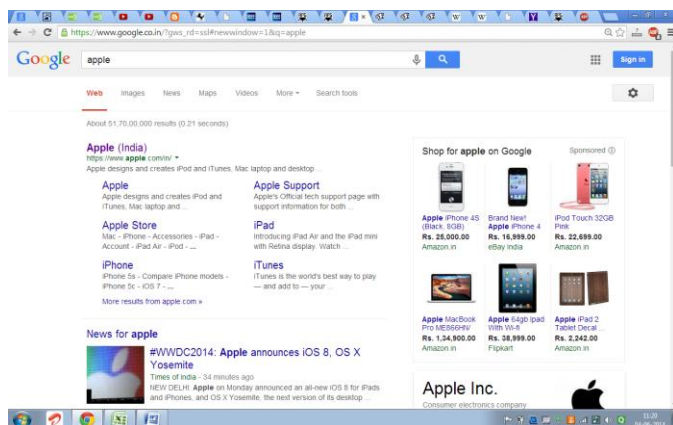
https://www.google.co.in/?gws_rd=ssl#newwindow=1&q=apple

Google

apple

Sign in

Web Images News Maps Videos More ▾ Search tools

About 51,70,00,000 results (0.21 seconds)

Apple (India)
https://www.apple.com/in/ ▾
Apple designs and creates iPod and iTunes, Mac laptop and desktop ...

Apple
Apple designs and creates iPod and iTunes, Mac laptop and ...

Apple Support
Apple's Official tech support page with support information for both ...

Apple Store
Mac - iPhone - Accessories - iPod - Account - iPad Air - iPod - ...

iPad
Introducing iPad Air and the iPad mini with Retina display. Watch ...

iPhone
iPhone 5s - Compare iPhone models - iPhone 5c - iOS 7 - ...

iTunes
iTunes is the world's best way to play — and add to — your ...

More results from apple.com »

News for apple

#WWDC2014: Apple announces iOS 8, OS X Yosemite
Times of India - 34 minutes ago
NEW DELHI: Apple on Monday announced an all-new iOS 8 for iPads and iPhones, and OS X Yosemite, the next version of its desktop ...

Shop for apple on Google

Sponsored

Apple iPhone 4S (Black, 8GB)
Rs. 25,000.00
Amazon.in

Brand New! Apple iPhone 4
Rs. 16,999.00
eBay India

Apple iPod Touch 32GB Pink
Rs. 22,699.00
Amazon.in

Apple MacBook Pro ME866HN/
Rs. 1,34,900.00
Amazon.in

Apple 64gb Ipad With Wi-fi
Rs. 38,999.00
Flipkart

Apple iPad 2 Tablet Decal ...
Rs. 2,242.00
Amazon.in

Apple Inc.
Consumer electronics company

11:20